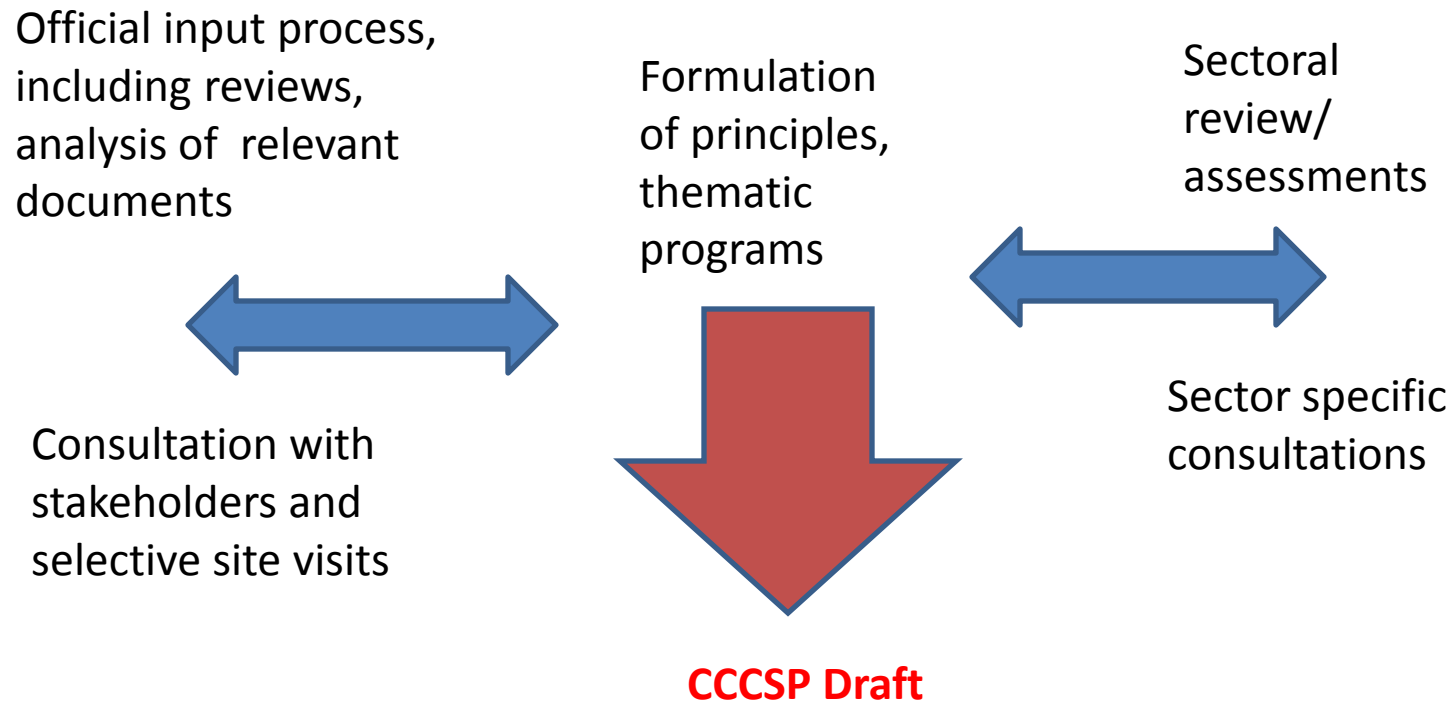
Official input process, including reviews, analysis of relevant documents

Formulation of principles, thematic programs

Sectoral review/ assessments

Consultation with stakeholders and selective site visits

Sector specific consultations

CCCSP Draft